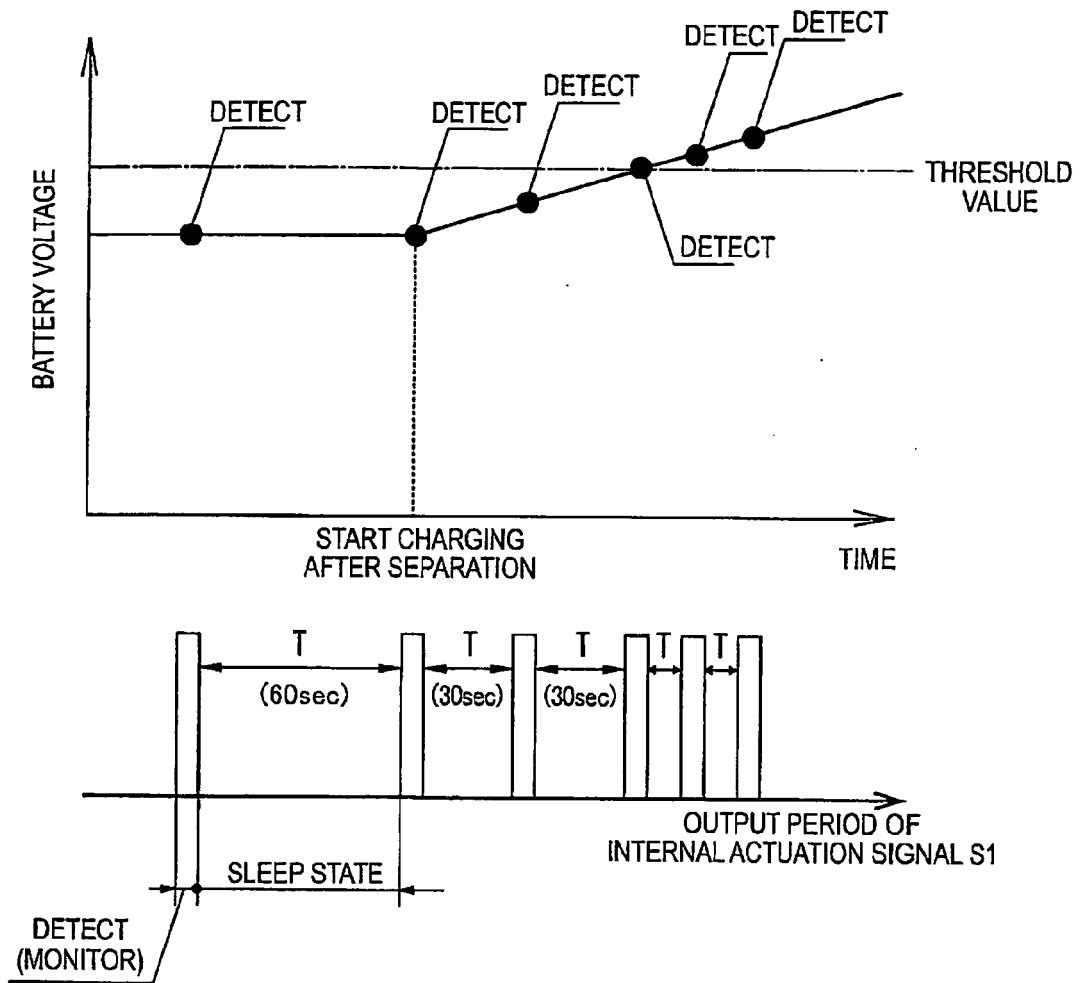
DETECT
DETECT
DETECT
DETECT
DETECT
BATTERY VOLTAGE
DETECT
DETECT
THRESHOLD VALUE
START CHARGING AFTER SEPARATION
TIME

T
(60sec)
T
(30sec)
T
(30sec)
T
T
OUTPUT PERIOD OF INTERNAL ACTUATION SIGNAL S1
SLEEP STATE
DETECT (MONITOR)